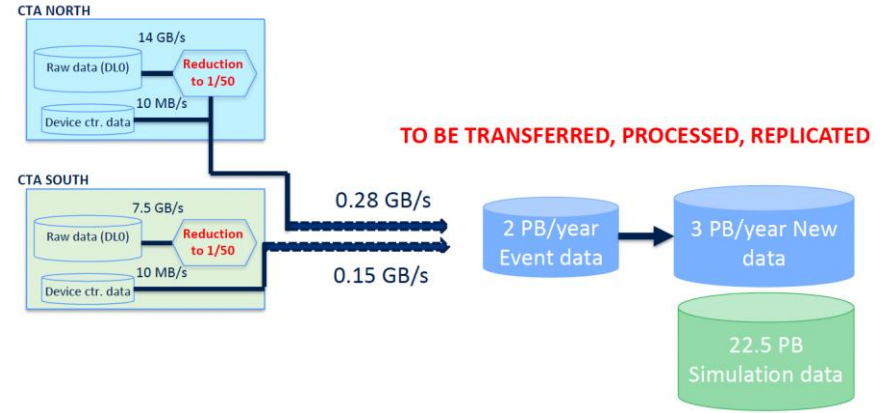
CTA NORTH

14 GB/s

Raw data (DL0)

Reduction to 1/50

10 MB/s

Device ctr. data

TO BE TRANSFERRED, PROCESSED, REPLICATED

CTA SOUTH

7.5 GB/s

Raw data (DL0)

Reduction to 1/50

10 MB/s

Device ctr. data

0.28 GB/s

0.15 GB/s

2 PB/year Event data

3 PB/year New data

22.5 PB Simulation data